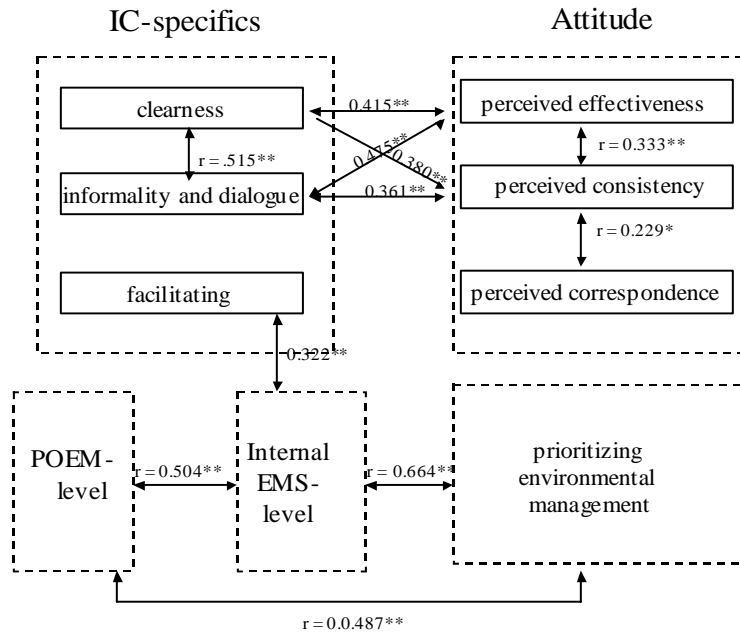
IC-specifics

Attitude

clearness

informality and dialogue

facilitating

r = .515**

0.415**

0.475**

0.380**

0.361**

perceived effectiveness

r = 0.333**

perceived consistency

r = 0.229*

perceived correspondence

0.322**

POEM-level

r = 0.504**

Internal EMS-level

r = 0.664**

prioritizing environmental management

r = 0.0.487**